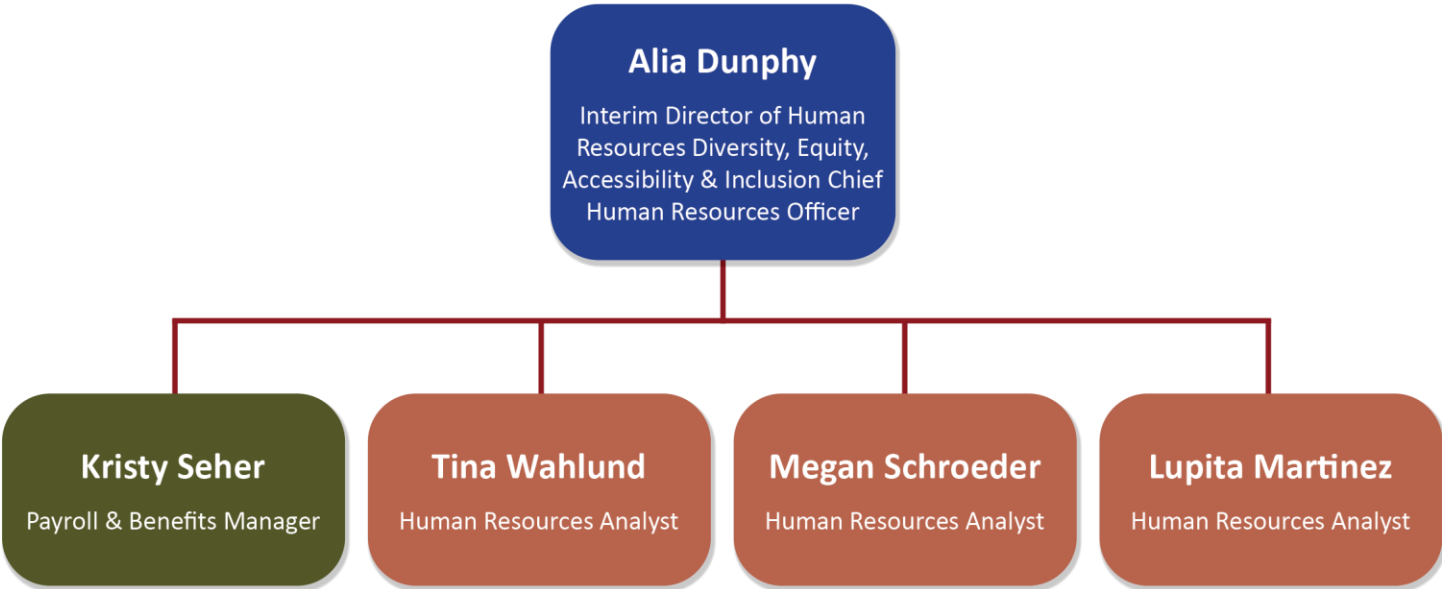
Alia Dunphy

Interim Director of Human Resources Diversity, Equity, Accessibility & Inclusion Chief Human Resources Officer

Kristy Seher

Payroll & Benefits Manager

Tina Wahlund

Human Resources Analyst

Megan Schroeder

Human Resources Analyst

Lupita Martinez

Human Resources Analyst